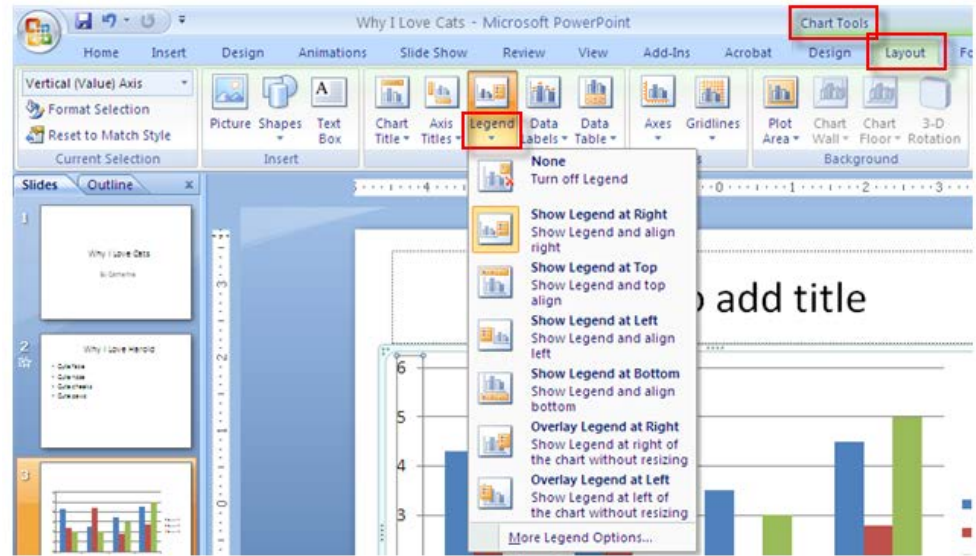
Why I Love Cats - Microsoft PowerPoint

Chart Tools

Home Insert Design Animations Slide Show Review View Add-Ins Acrobat Design Layout Fo

Vertical (Value) Axis
Format Selection
Reset to Match Style
Current Selection

Picture Shapes Text Box
Insert

Chart Title Axis Titles Legend Data Labels Data Table

Axes Gridlines

Plot Area Chart Wall Chart Floor 3-D Rotation
Background

Slides Outline

1
Why I Love Cats
By Catherine

2
Why I Love Harold

3

None
Turn off Legend

Show Legend at Right
Show Legend and align right

Show Legend at Top
Show Legend and top align

Show Legend at Left
Show Legend and align left

Show Legend at Bottom
Show Legend and align bottom

Overlay Legend at Right
Show Legend at right of the chart without resizing

Overlay Legend at Left
Show Legend at left of the chart without resizing

More Legend Options...

o add title

6
5
4
3